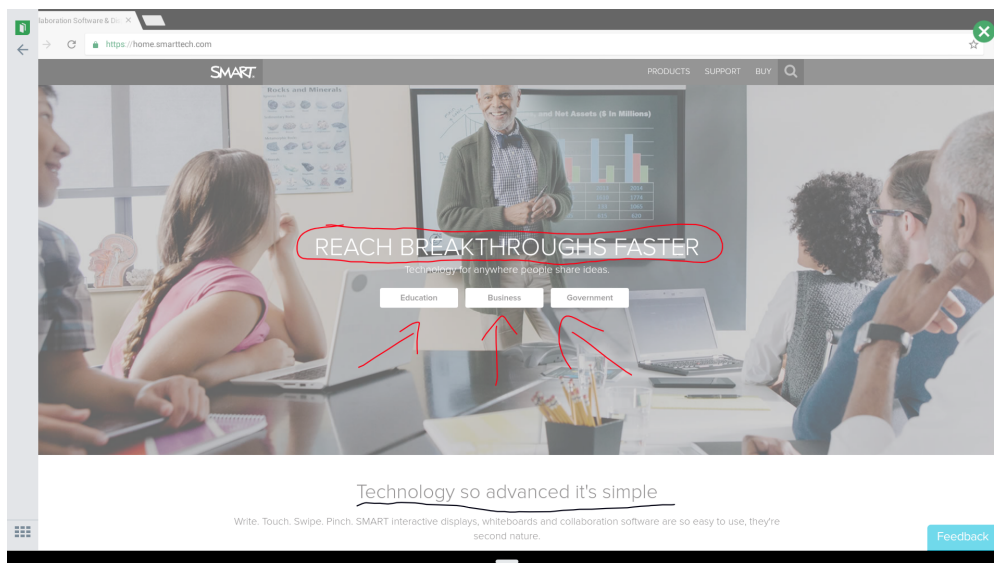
laboration Software & Di ×

https://home.smarttech.com

SMART.

PRODUCTS SUPPORT BUY

Rocks and Minerals

and Net Assets ($ in Millions)

REACH BREAKTHROUGHS FASTER

Technology for anywhere people share ideas.

Education

Business

Government

Technology so advanced it's simple

Write. Touch. Swipe. Pinch. SMART interactive displays, whiteboards and collaboration software are so easy to use, they're second nature.

Feedback